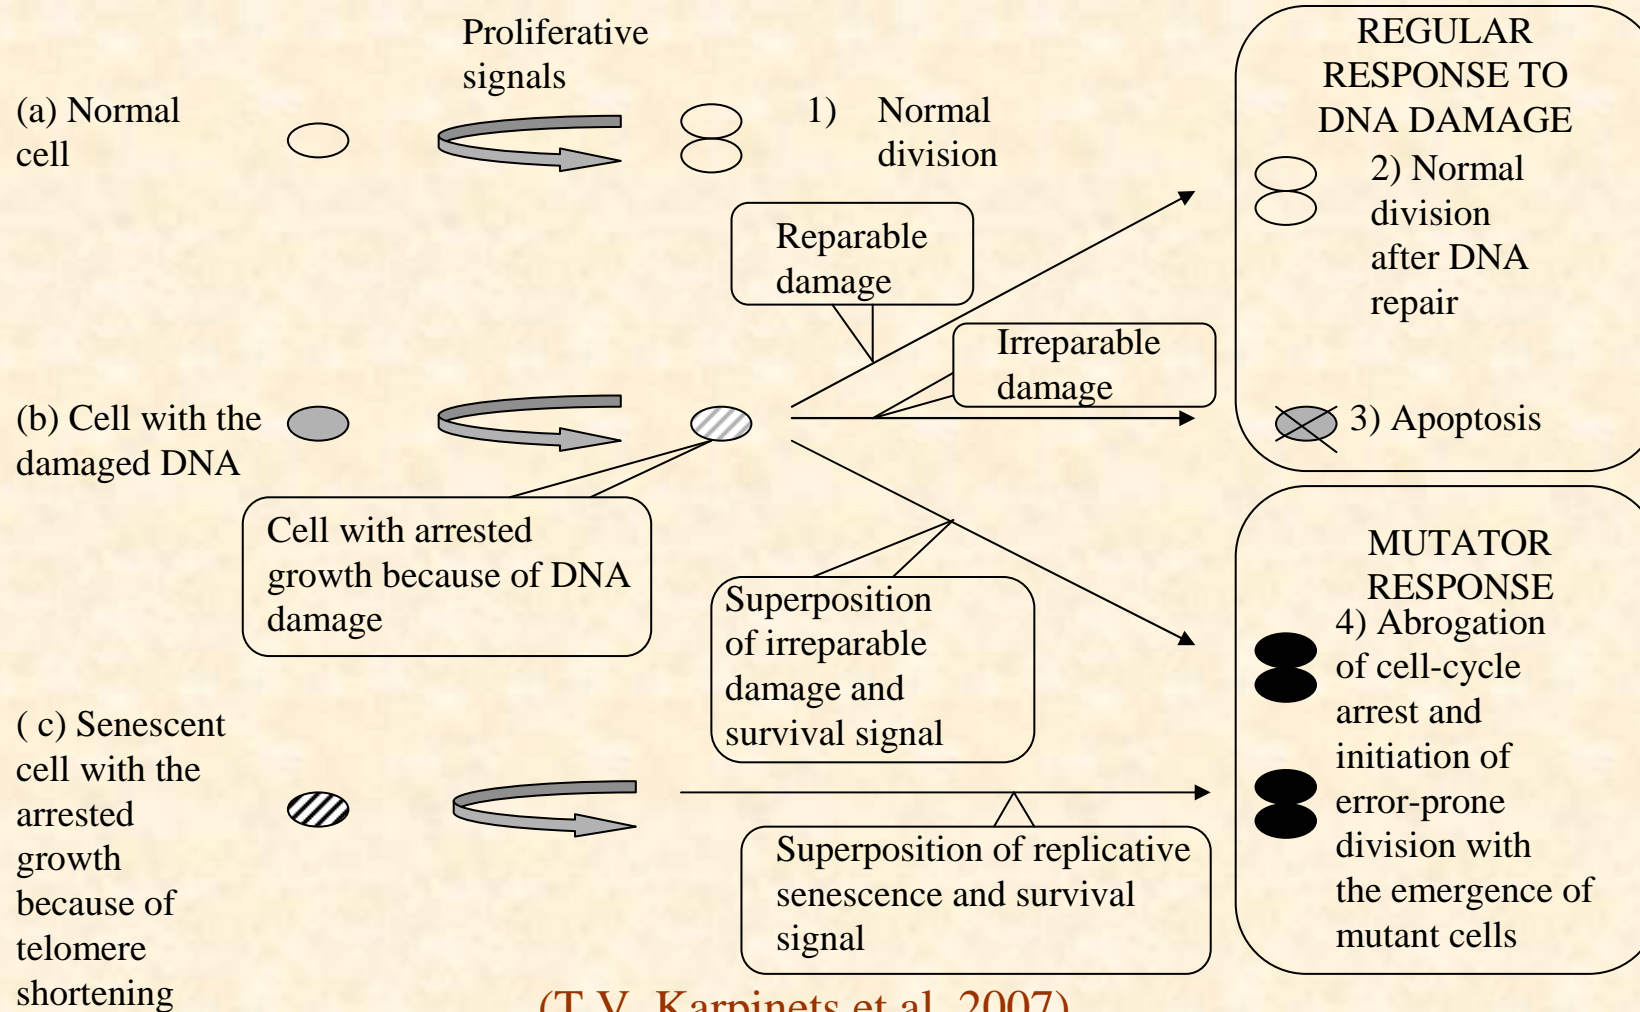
Proliferative signals

(a) Normal cell

1) Normal division

REGULAR RESPONSE TO DNA DAMAGE

2) Normal division after DNA repair

Reparable damage

Irreparable damage

(b) Cell with the damaged DNA

3) Apoptosis

Cell with arrested growth because of DNA damage

MUTATOR RESPONSE

Superposition of irreparable damage and survival signal

4) Abrogation of cell-cycle arrest and initiation of error-prone division with the emergence of mutant cells

( c) Senescent cell with the arrested growth because of telomere shortening

Superposition of replicative senescence and survival signal

(T.V. Karpinets et al. 2007)